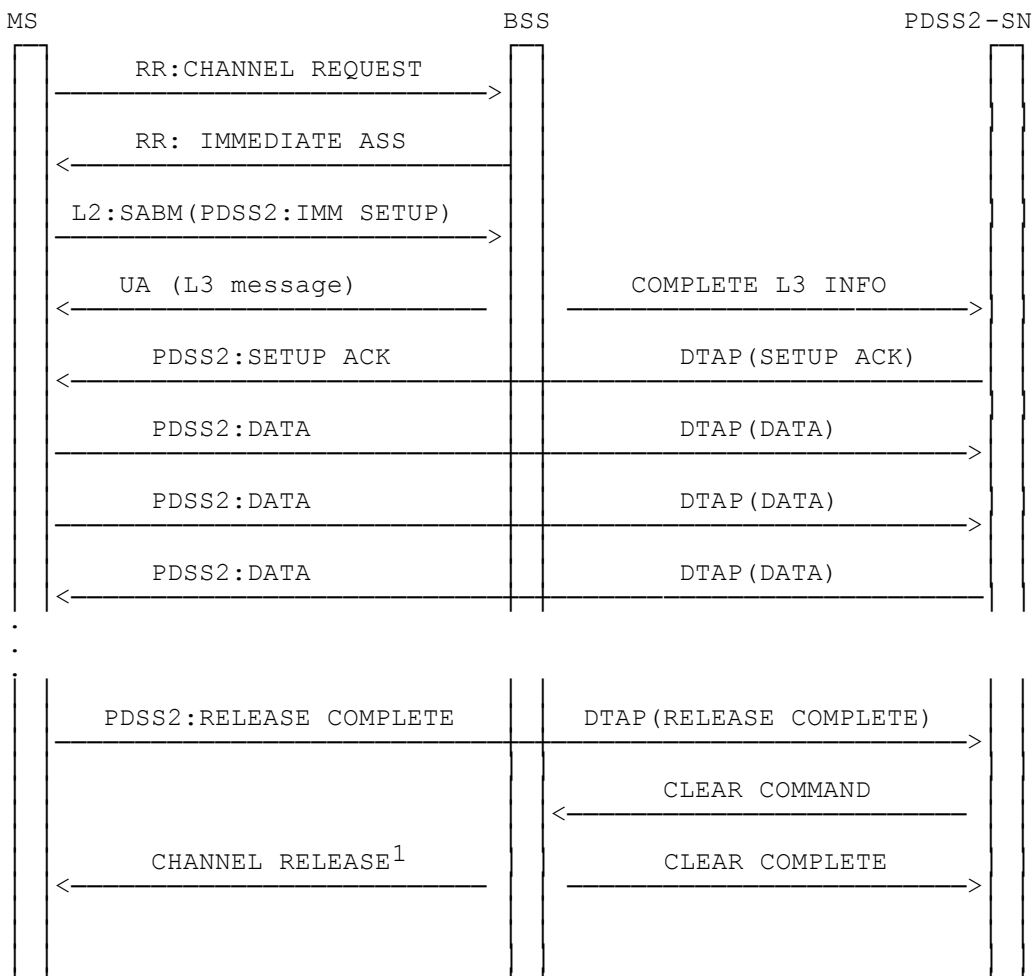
MS BSS PDSS2-SN

RR:CHANNEL REQUEST

RR: IMMEDIATE ASS

L2:SABM(PDSS2:IMM SETUP)

UA (L3 message)

COMPLETE L3 INFO

PDSS2:SETUP ACK

DTAP(SETUP ACK)

PDSS2:DATA

DTAP(DATA)

PDSS2:DATA

DTAP(DATA)

PDSS2:DATA

DTAP(DATA)

.
.
.

PDSS2:RELEASE COMPLETE

DTAP(RELEASE COMPLETE)

CLEAR COMMAND

CHANNEL RELEASE$^1$

CLEAR COMPLETE